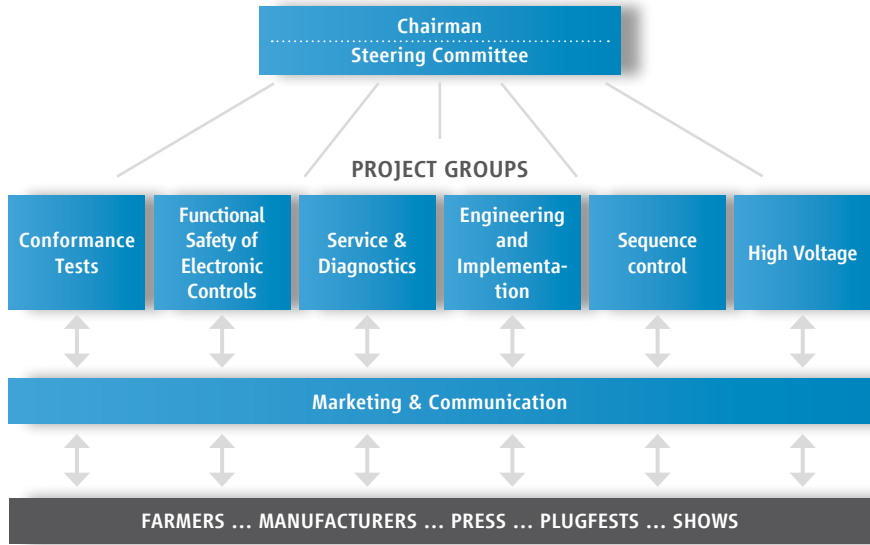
Chairman
Steering Committee

PROJECT GROUPS

Conformance Tests

Functional Safety of Electronic Controls

Service & Diagnostics

Engineering and Implementation

Sequence control

High Voltage

Marketing & Communication

FARMERS … MANUFACTURERS … PRESS … PLUGFESTS … SHOWS